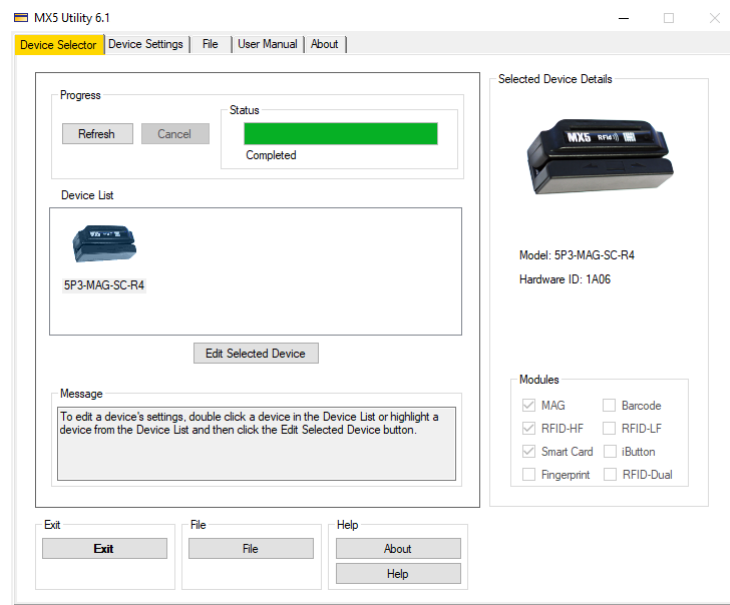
MX5 Utility 6.1

Device Selector | Device Settings | File | User Manual | About

Progress

Refresh Cancel

Status

Completed

Device List

5P3-MAG-SC-R4

Edit Selected Device

Message

To edit a device's settings, double click a device in the Device List or highlight a device from the Device List and then click the Edit Selected Device button.

Selected Device Details

MX5 RFID

Model: 5P3-MAG-SC-R4

Hardware ID: 1A06

Modules

MAG Barcode
RFID-HF RFID-LF
Smart Card iButton
Fingerprint RFID-Dual

Exit

Exit

File

File

Help

About

Help